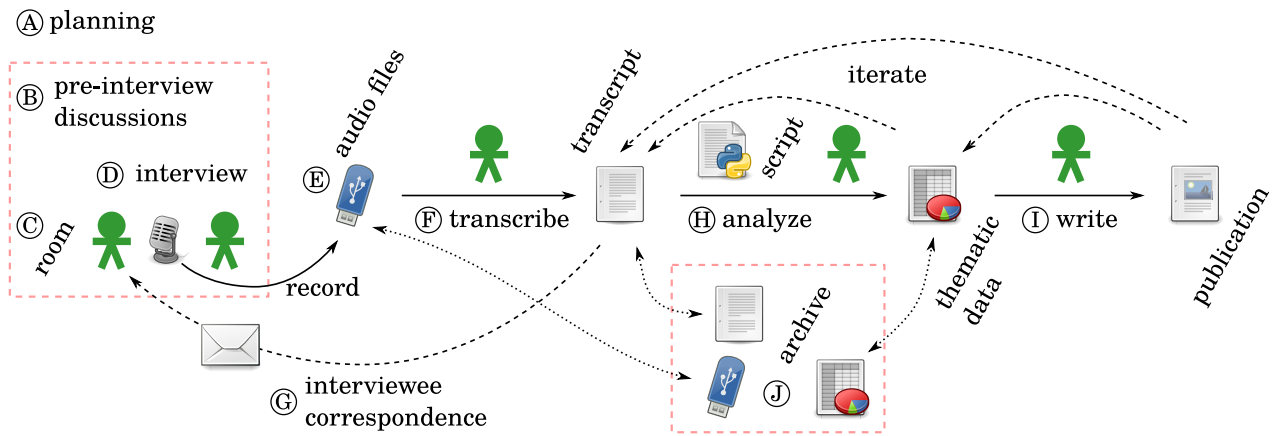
Ⓐ planning

Ⓑ pre-interview discussions

Ⓓ interview

Ⓒ room

audio files

Ⓔ

transcript

iterate

script

Ⓕ transcribe

Ⓗ analyze

Ⓘ write

record

thematic data

publication

archive

Ⓙ

Ⓖ interviewee correspondence